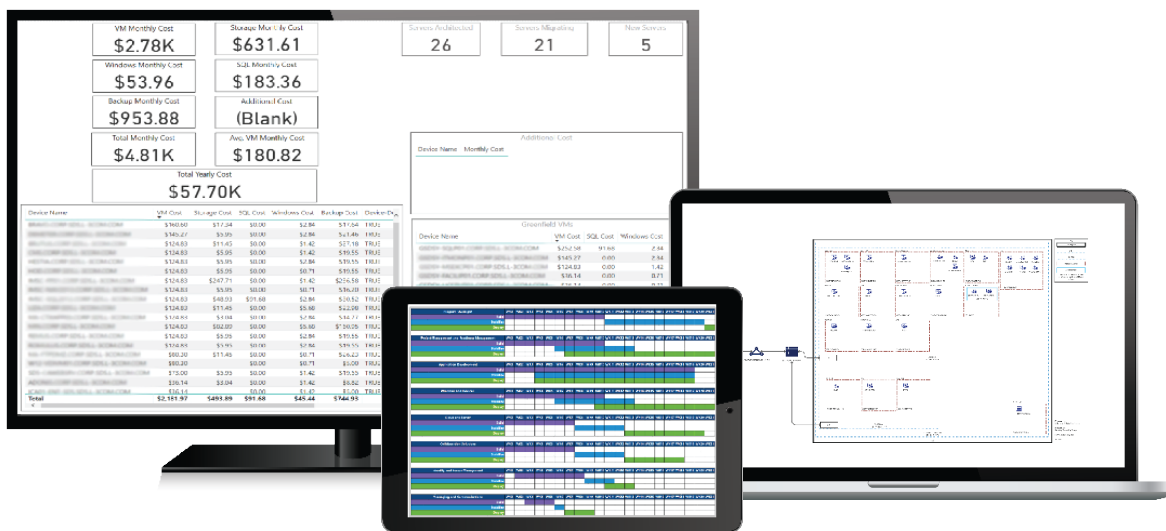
VM Monthly Cost
$2.78K

Storage Monthly Cost
$631.61

Windows Monthly Cost
$53.96

SQL Monthly Cost
$183.36

Backup Monthly Cost
$953.88

Additional Cost
(Blank)

Total Monthly Cost
$4.81K

Avg. VM Monthly Cost
$180.82

Total Yearly Cost
$57.70K

Servers Architected
26

Servers Migrating
21

New Servers
5

Additional Cost

Device Name | Monthly Cost

| Device Name | VM Cost | Storage Cost | SQL Cost | Windows Cost | Backup Cost | Device D |
|---|---|---|---|---|---|---|
| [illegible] | $160.60 | $17.54 | $0.00 | $2.84 | $11.64 | TRU |
| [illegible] | $145.27 | $5.95 | $0.00 | $2.84 | $41.46 | TRU |
| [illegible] | $124.83 | $11.45 | $0.00 | $1.42 | $27.18 | TRU |
| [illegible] | $124.83 | $5.95 | $0.00 | $2.84 | $19.55 | TRU |
| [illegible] | $124.83 | $5.95 | $0.00 | $2.84 | $19.55 | TRU |
| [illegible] | $124.83 | $5.95 | $0.00 | $0.71 | $19.55 | TRU |
| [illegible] | $124.83 | $247.71 | $0.00 | $1.42 | $256.58 | TRU |
| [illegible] | $124.83 | $5.95 | $0.00 | $0.71 | $36.00 | TRU |
| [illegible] | $124.83 | $48.93 | $91.68 | $2.84 | $20.52 | TRU |
| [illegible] | $124.83 | $11.45 | $0.00 | $5.68 | $22.09 | TRU |
| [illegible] | $124.83 | $5.95 | $0.00 | $2.84 | $19.55 | TRU |
| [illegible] | $124.83 | $82.00 | $0.00 | $5.68 | $150.25 | TRU |
| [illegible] | $124.83 | $5.95 | $0.00 | $2.84 | $19.55 | TRU |
| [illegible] | $124.83 | $5.95 | $0.00 | $2.84 | $19.55 | TRU |
| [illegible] | $80.30 | $11.46 | $0.00 | $0.71 | $16.23 | TRU |
| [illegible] | $80.30 | | | | $0.00 | TRU |
| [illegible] | $73.00 | $5.95 | $0.00 | $1.42 | $7.88 | TRU |
| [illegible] | $36.14 | $3.04 | $0.00 | $1.42 | $6.52 | TRU |
| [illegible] | $36.14 | | | | $0.00 | TRU |
| Total | $2,151.97 | $493.89 | $91.68 | $45.44 | $744.93 | |

Greenfield VMs

| Device Name | VM Cost | SQL Cost | Windows Cost |
|---|---|---|---|
| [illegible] | $252.58 | 91.68 | 2.84 |
| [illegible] | $145.27 | 0.00 | 2.84 |
| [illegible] | $124.83 | 0.00 | 1.42 |
| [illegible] | $38.14 | 0.00 | 0.71 |